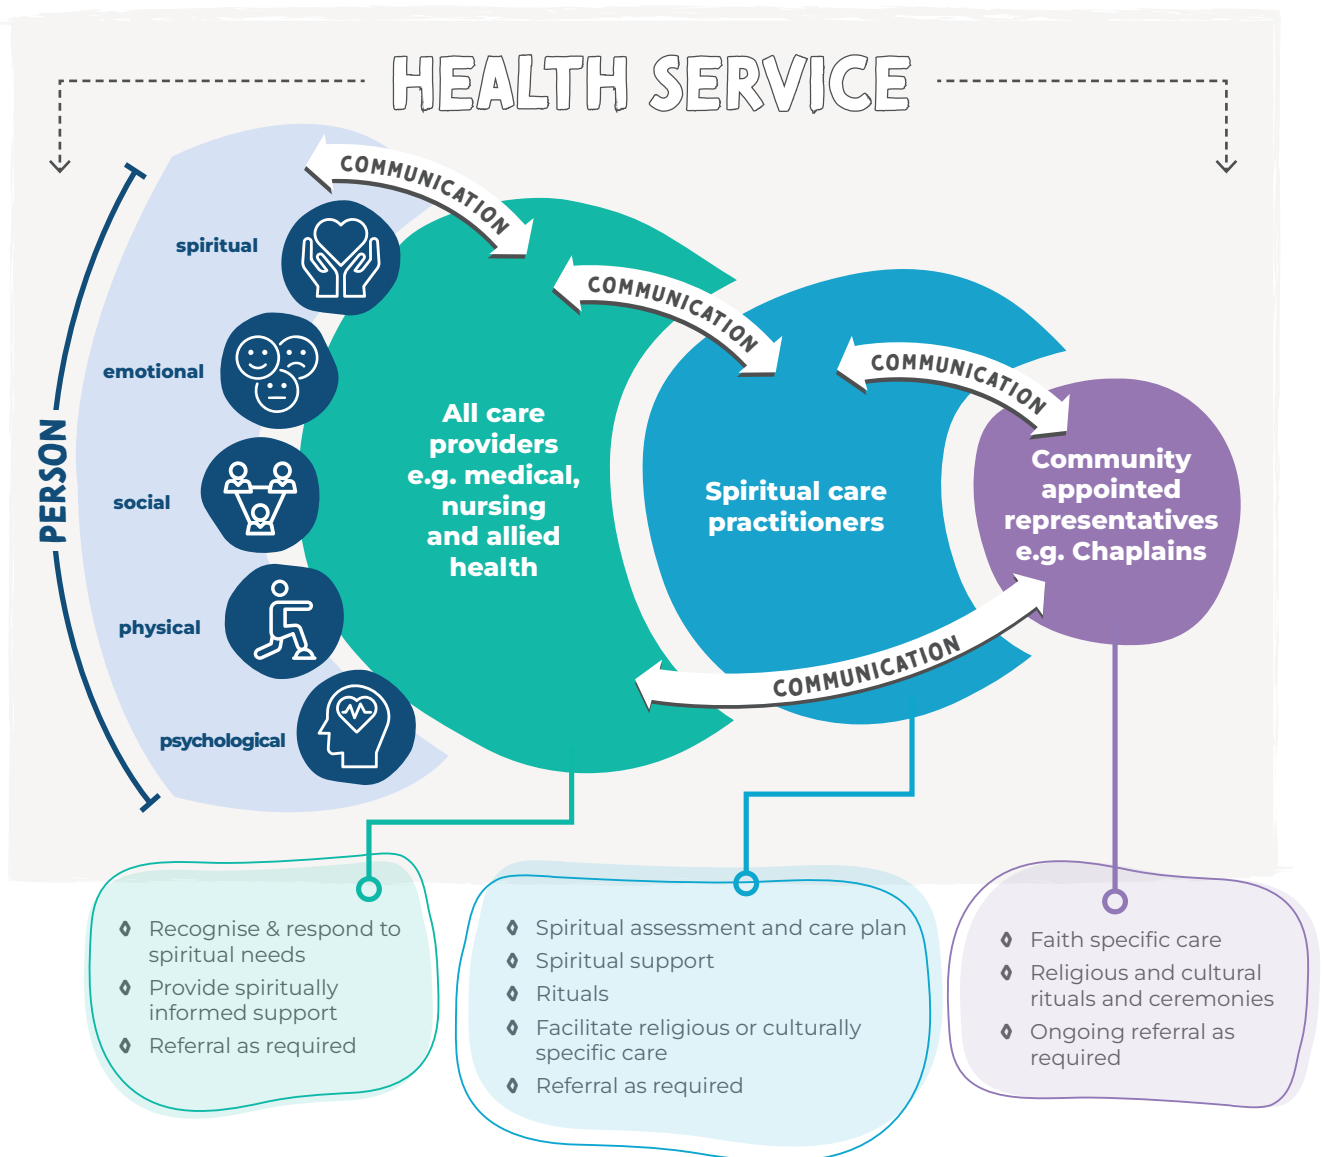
HEALTH SERVICE

PERSON

spiritual

emotional

social

physical

psychological

COMMUNICATION

COMMUNICATION

COMMUNICATION

COMMUNICATION

All care providers e.g. medical, nursing and allied health

Spiritual care practitioners

Community appointed representatives e.g. Chaplains

Recognise & respond to spiritual needs
Provide spiritually informed support
Referral as required

Spiritual assessment and care plan
Spiritual support
Rituals
Facilitate religious or culturally specific care
Referral as required

Faith specific care
Religious and cultural rituals and ceremonies
Ongoing referral as required